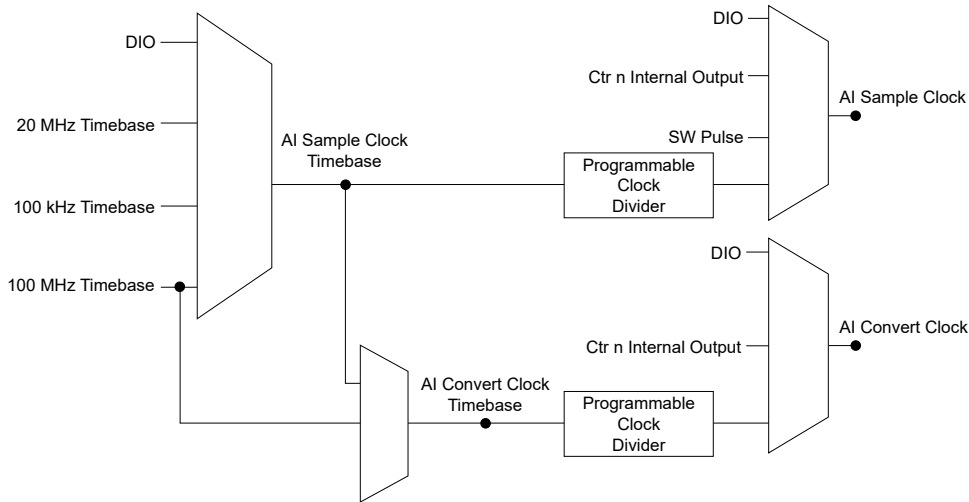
DIO
20 MHz Timebase
100 kHz Timebase
100 MHz Timebase
AI Sample Clock Timebase
DIO
Ctr n Internal Output
SW Pulse
Programmable Clock Divider
AI Sample Clock
DIO
Ctr n Internal Output
AI Convert Clock
AI Convert Clock Timebase
Programmable Clock Divider